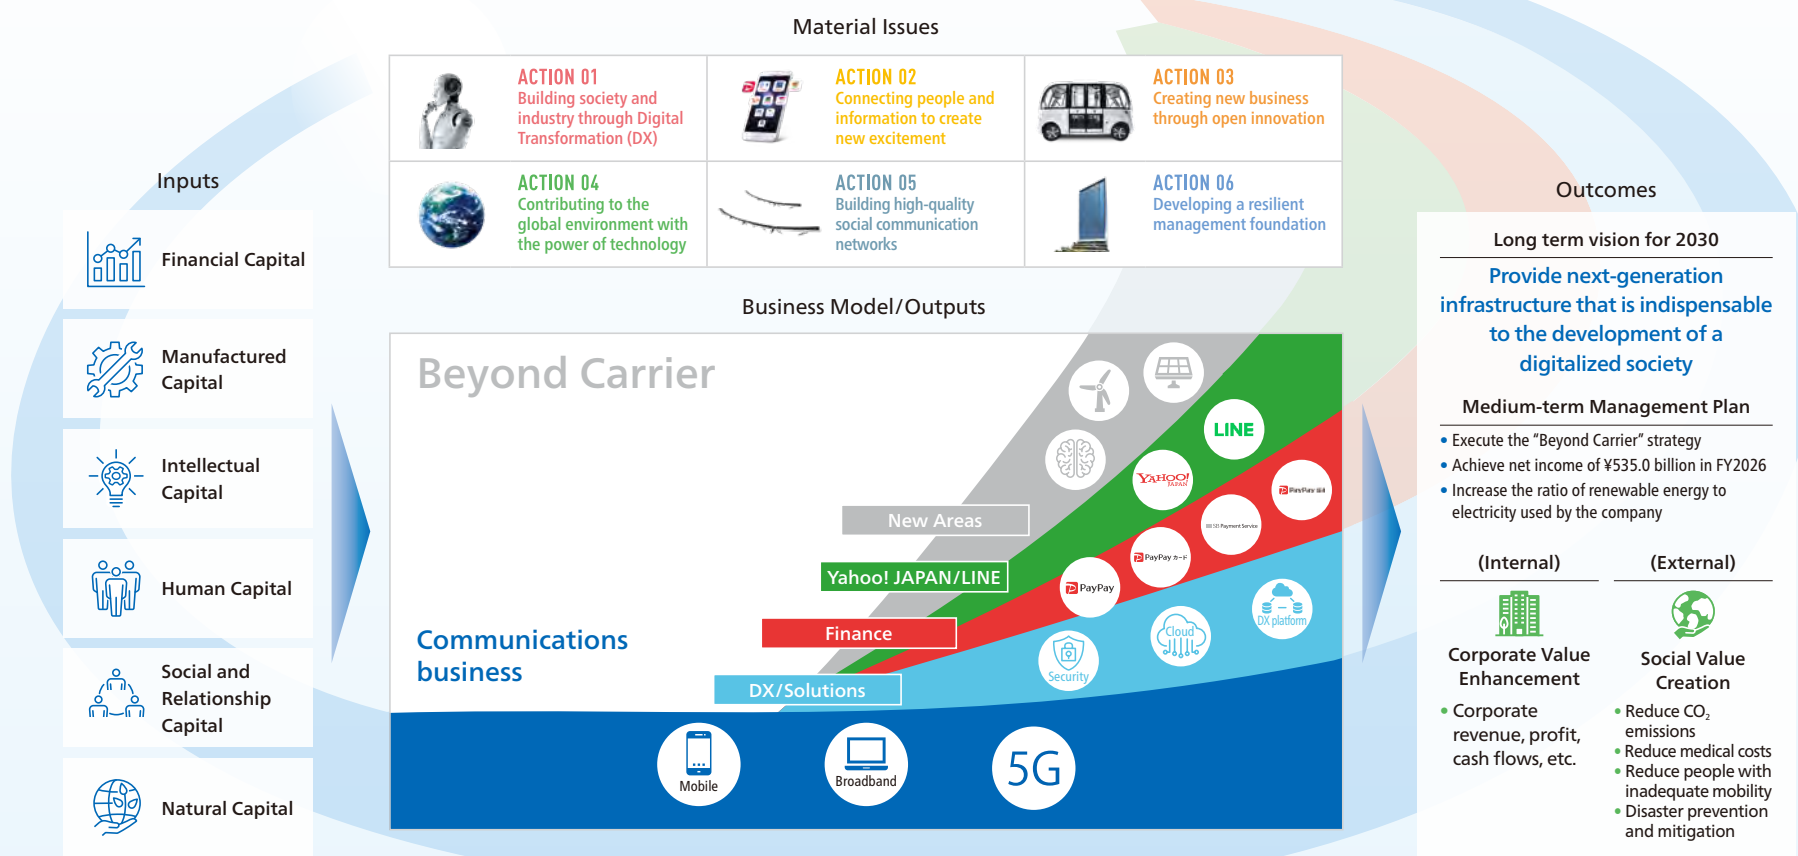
Material Issues

ACTION 01
Building society and industry through Digital Transformation (DX)

ACTION 02
Connecting people and information to create new excitement

ACTION 03
Creating new business through open innovation

ACTION 04
Contributing to the global environment with the power of technology

ACTION 05
Building high-quality social communication networks

ACTION 06
Developing a resilient management foundation

Inputs

Financial Capital

Manufactured Capital

Intellectual Capital

Human Capital

Social and Relationship Capital

Natural Capital

Business Model/Outputs

Beyond Carrier

LINE

YAHOO! JAPAN

PayPay

PayPay カード

Security

Cloud

DX platform

New Areas

Yahoo! JAPAN/LINE

Finance

DX/Solutions

Communications business

Mobile

Broadband

5G

Outcomes

Long term vision for 2030

Provide next-generation infrastructure that is indispensable to the development of a digitalized society

Medium-term Management Plan

• Execute the "Beyond Carrier" strategy
• Achieve net income of ¥535.0 billion in FY2026
• Increase the ratio of renewable energy to electricity used by the company

(Internal)

Corporate Value Enhancement

• Corporate revenue, profit, cash flows, etc.

(External)

Social Value Creation

• Reduce $CO_2$ emissions
• Reduce medical costs
• Reduce people with inadequate mobility
• Disaster prevention and mitigation